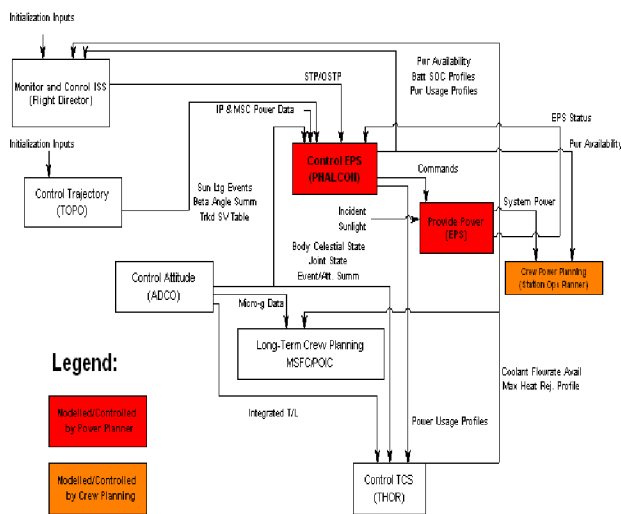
Initialization Inputs

Monitor and Control ISS
(Flight Director)

STP/OSTP

Pwr Availability
Batt SOC Profiles
Pwr Usage Profiles

IP & MSC Power Data

EPS Status

Pwr Availability

Initialization Inputs

Control EPS
(PHALCON)

Commands

Control Trajectory
(TOPO)

Sun Ltg Events
Beta Angle Summ
Trkd SV Table

Incident
Sunlight

Provide Power
(EPS)

System Power

Body Celestial State
Joint State
Event/Att. Summ

Control Attitude
(ADCO)

Crew Power Planning
(Station Ops Planner)

Micro-g Data

Long-Term Crew Planning
MSFC/POIC

Legend:

Coolant Flowrate Avail
Max Heat Rej. Profile

Modelled/Controlled
by Power Planner

Integrated T/L

Power Usage Profiles

Modelled/Controlled
by Crew Planning

Control TCS
(THOR)